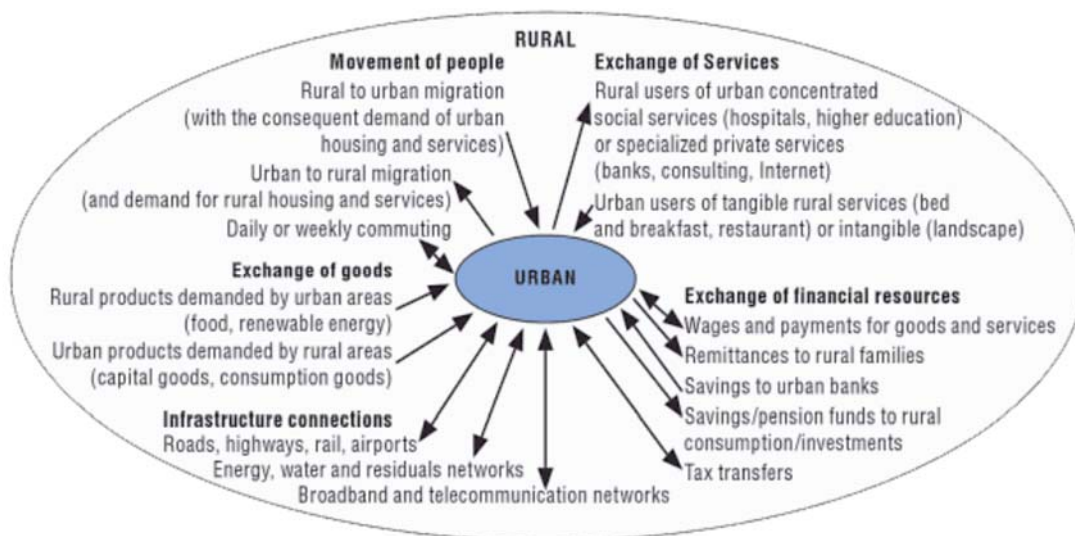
RURAL

Movement of people
Rural to urban migration (with the consequent demand of urban housing and services)
Urban to rural migration (and demand for rural housing and services)
Daily or weekly commuting

Exchange of Services
Rural users of urban concentrated social services (hospitals, higher education) or specialized private services (banks, consulting, Internet)
Urban users of tangible rural services (bed and breakfast, restaurant) or intangible (landscape)

URBAN

Exchange of goods
Rural products demanded by urban areas (food, renewable energy)
Urban products demanded by rural areas (capital goods, consumption goods)

Exchange of financial resources
Wages and payments for goods and services
Remittances to rural families
Savings to urban banks
Savings/pension funds to rural consumption/investments
Tax transfers

Infrastructure connections
Roads, highways, rail, airports
Energy, water and residuals networks
Broadband and telecommunication networks